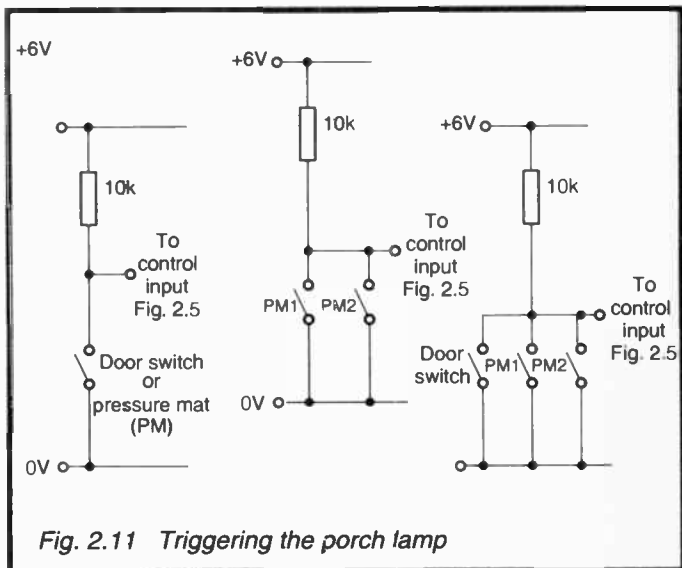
+6V

10k

To control input Fig. 2.5

Door switch or pressure mat (PM)

0V

+6V

10k

To control input Fig. 2.5

PM1

PM2

0V

+6V

10k

To control input Fig. 2.5

Door switch

PM1

PM2

Fig. 2.11 Triggering the porch lamp